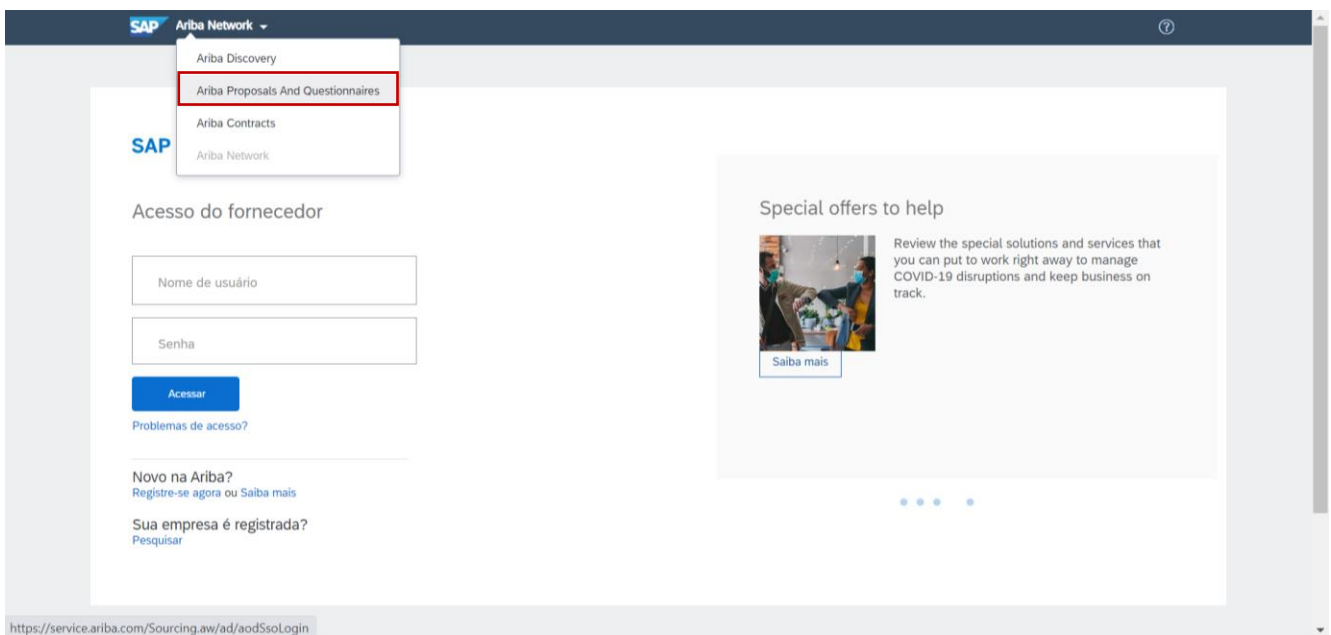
SAP Ariba Network

Ariba Discovery
Ariba Proposals And Questionnaires
Ariba Contracts
Ariba Network

SAP

Acesso do fornecedor

Nome de usuário

Senha

Acessar

Problemas de acesso?

Novo na Ariba?
Registre-se agora ou Saiba mais

Sua empresa é registrada?
Pesquisar

Special offers to help

Review the special solutions and services that you can put to work right away to manage COVID-19 disruptions and keep business on track.

Saiba mais

https://service.ariba.com/Sourcing.aw/ad/aodSsoLogin